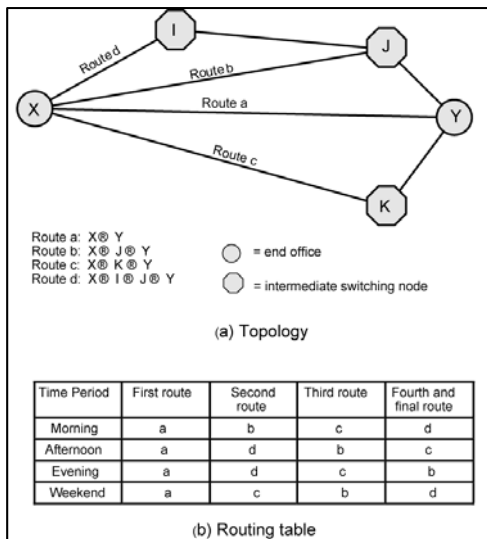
I

J

X

Y

K

Route d

Route b

Route a

Route c

Route a: X® Y
Route b: X® J® Y
Route c: X® K® Y
Route d: X® I ® J® Y

= end office

= intermediate switching node

(a) Topology

| Time Period | First route | Second route | Third route | Fourth and final route |
|---|---|---|---|---|
| Morning | a | b | c | d |
| Afternoon | a | d | b | c |
| Evening | a | d | c | b |
| Weekend | a | c | b | d |

(b) Routing table